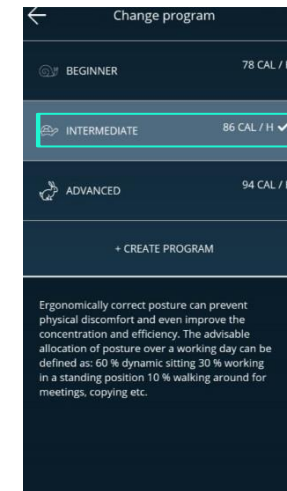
Change program

BEGINNER 78 CAL / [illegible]

INTERMEDIATE 86 CAL / H ✓

ADVANCED 94 CAL / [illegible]

+ CREATE PROGRAM

Ergonomically correct posture can prevent physical discomfort and even improve the concentration and efficiency. The advisable allocation of posture over a working day can be defined as: 60 % dynamic sitting 30 % working in a standing position 10 % walking around for meetings, copying etc.